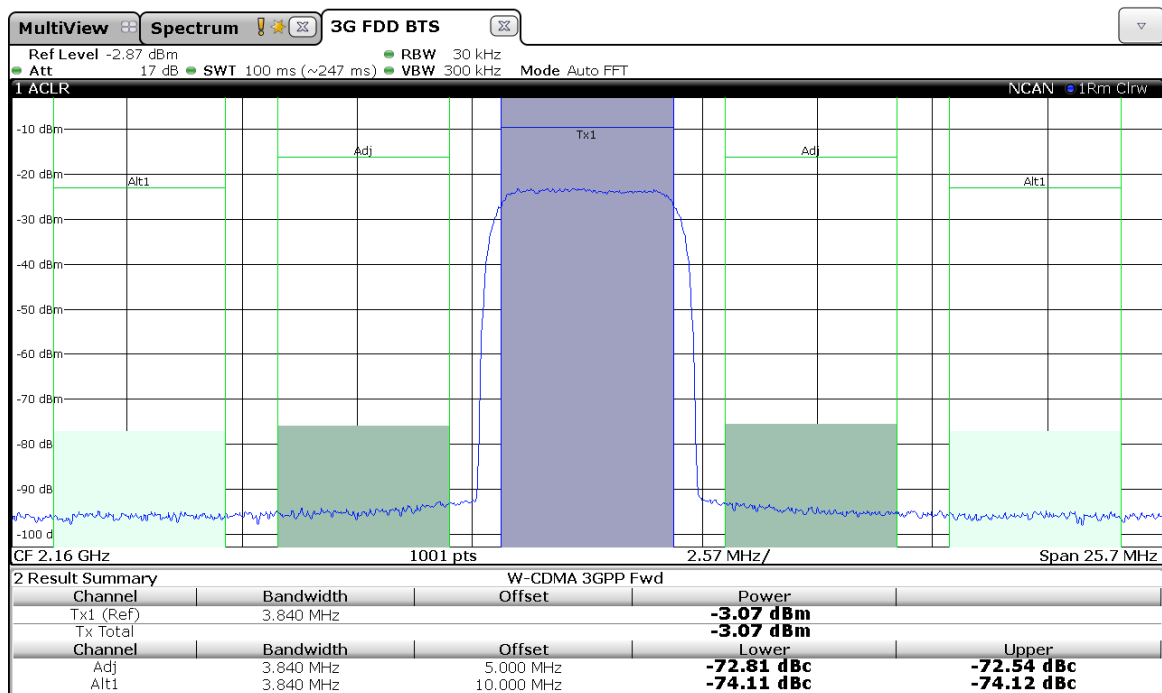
MultiView | Spectrum | 3G FDD BTS

Ref Level -2.87 dBm
Att 17 dB SWT 100 ms (~247 ms) RBW 30 kHz VBW 300 kHz Mode Auto FFT

1 ACLR NCAN 1Rm Clrw

-10 dBm
-20 dBm
-30 dBm
-40 dBm
-50 dBm
-60 dBm
-70 dBm
-80 dB
-90 dB
-100 d

Alt1 Adj Tx1 Adj Alt1

CF 2.16 GHz 1001 pts 2.57 MHz/ Span 25.7 MHz

2 Result Summary W-CDMA 3GPP Fwd

| Channel | Bandwidth | Offset | Power | |
|---|---|---|---|---|
| Tx1 (Ref) | 3.840 MHz | | -3.07 dBm | |
| Tx Total | | | -3.07 dBm | |
| Channel | Bandwidth | Offset | Lower | Upper |
| Adj | 3.840 MHz | 5.000 MHz | -72.81 dBc | -72.54 dBc |
| Alt1 | 3.840 MHz | 10.000 MHz | -74.11 dBc | -74.12 dBc |